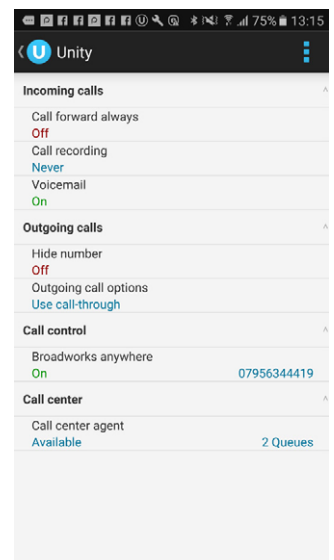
75% 13:15

Unity

Incoming calls

Call forward always
Off

Call recording
Never

Voicemail
On

Outgoing calls

Hide number
Off

Outgoing call options
Use call-through

Call control

Broadworks anywhere
On 07956344419

Call center

Call center agent
Available 2 Queues